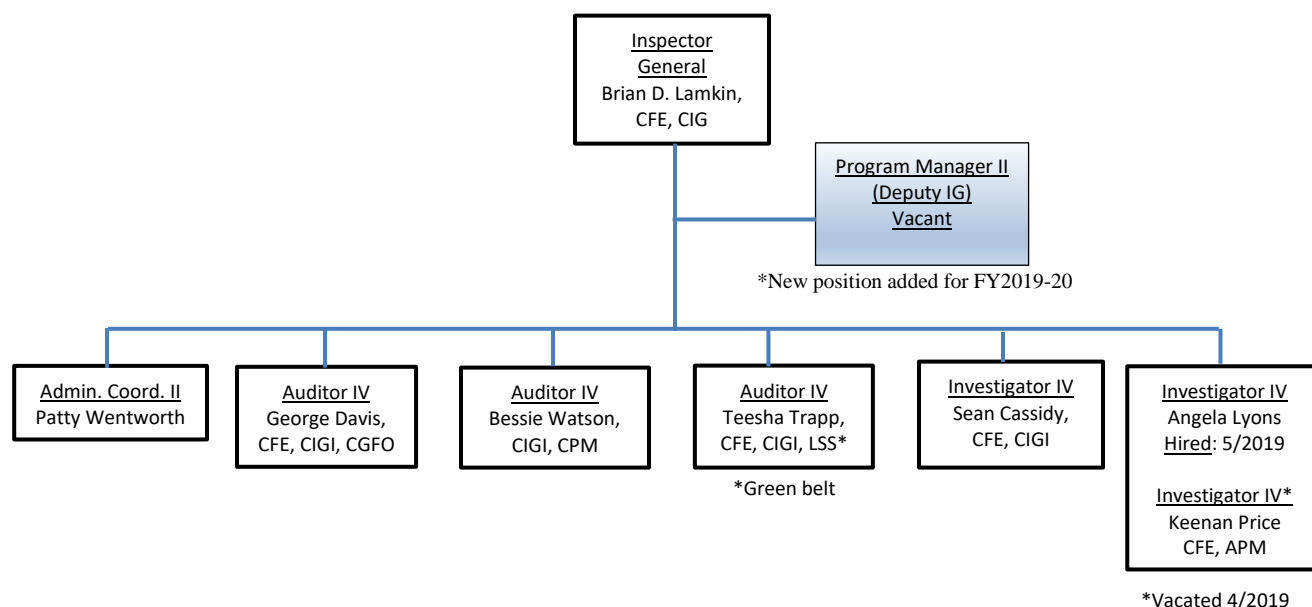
Inspector General
Brian D. Lamkin, CFE, CIG

Program Manager II
(Deputy IG)
Vacant

*New position added for FY2019-20

Admin. Coord. II
Patty Wentworth

Auditor IV
George Davis, CFE, CIGI, CGFO

Auditor IV
Bessie Watson, CIGI, CPM

Auditor IV
Teesha Trapp, CFE, CIGI, LSS*

*Green belt

Investigator IV
Sean Cassidy, CFE, CIGI

Investigator IV
Angela Lyons
Hired: 5/2019

Investigator IV*
Keenan Price
CFE, APM

*Vacated 4/2019